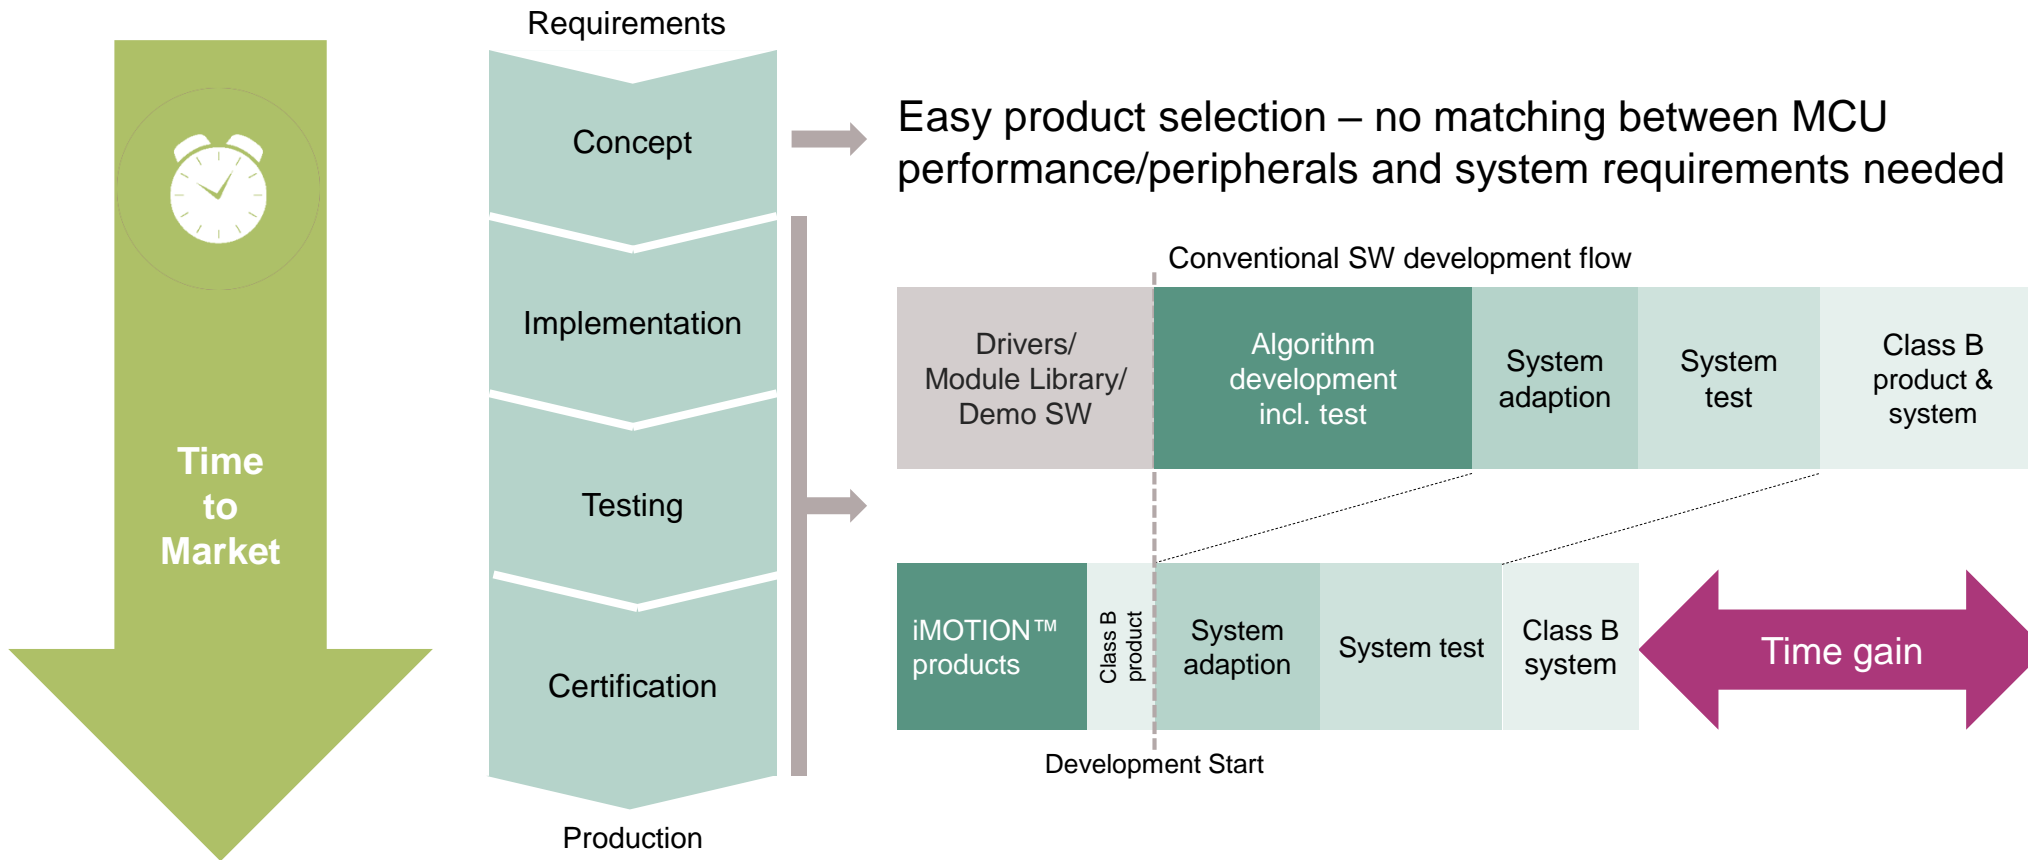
Time to Market

Requirements

Concept

Implementation

Testing

Certification

Production

Easy product selection – no matching between MCU performance/peripherals and system requirements needed

Conventional SW development flow

| Drivers/ Module Library/ Demo SW | Algorithm development incl. test | System adaption | System test | Class B product & system |
|---|---|---|---|---|

| iMOTION™ products | Class B product | System adaption | System test | Class B system |
|---|---|---|---|---|

Time gain

Development Start